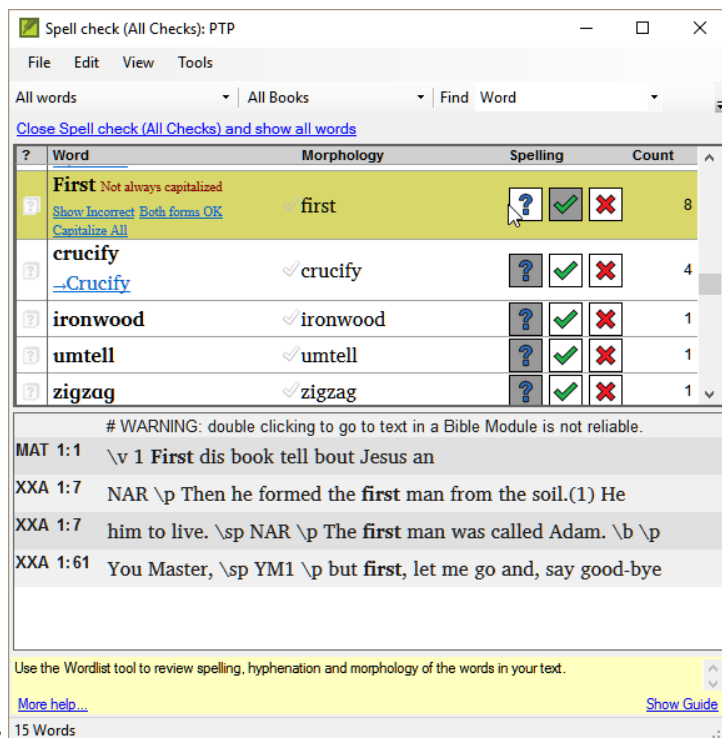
Spell check (All Checks): PTP

File Edit View Tools

All words | All Books | Find Word

Close Spell check (All Checks) and show all words

| ? | Word | Morphology | Spelling | Count |
|---|---|---|---|---|
| ? | **First** Not always capitalized Show Incorrect Both forms OK Capitalize All | first | ? ✓ ✗ | 8 |
| ? | **crucify** →Crucify | crucify | ? ✓ ✗ | 4 |
| ? | **ironwood** | ironwood | ? ✓ ✗ | 1 |
| ? | **umtell** | umtell | ? ✓ ✗ | 1 |
| ? | **zigzag** | zigzag | ? ✓ ✗ | 1 |

# WARNING: double clicking to go to text in a Bible Module is not reliable.

MAT 1:1 \v 1 **First** dis book tell bout Jesus an

XXA 1:7 NAR \p Then he formed the **first** man from the soil.(1) He

XXA 1:7 him to live. \sp NAR \p The **first** man was called Adam. \b \p

XXA 1:61 You Master, \sp YM1 \p but **first**, let me go and, say good-bye

Use the Wordlist tool to review spelling, hyphenation and morphology of the words in your text.

More help...

Show Guide

15 Words